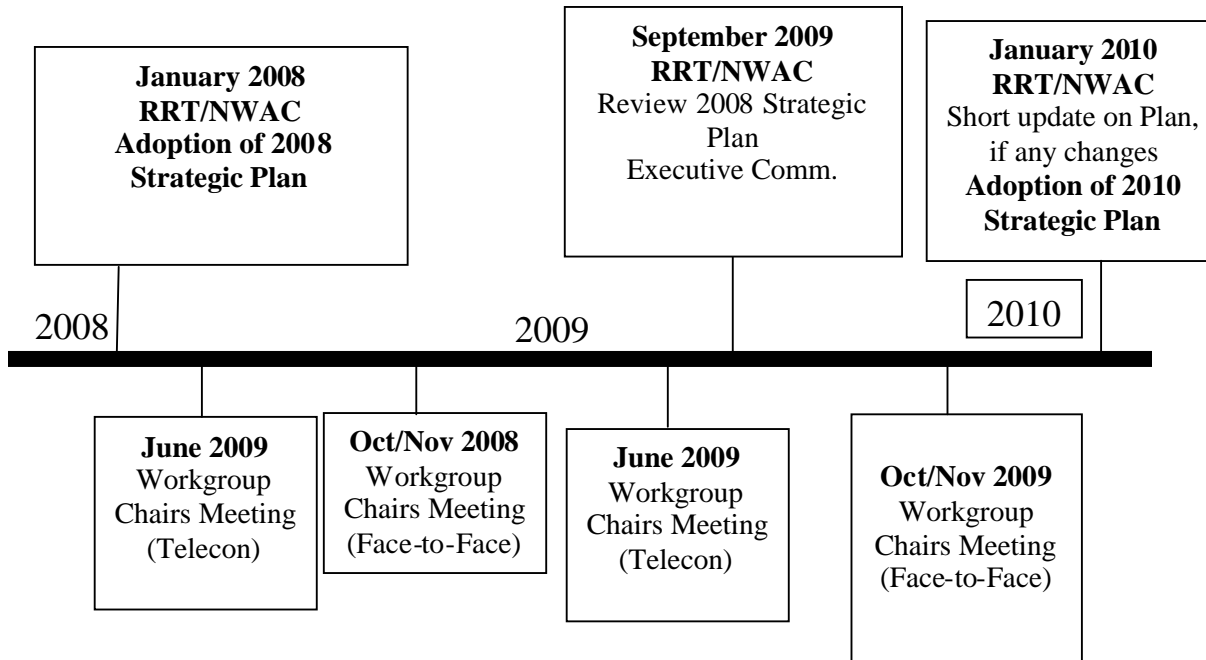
January 2008
RRT/NWAC
Adoption of 2008 Strategic Plan

September 2009
RRT/NWAC
Review 2008 Strategic Plan
Executive Comm.

January 2010
RRT/NWAC
Short update on Plan, if any changes
Adoption of 2010 Strategic Plan

2008

2009

2010

June 2009
Workgroup Chairs Meeting
(Telecon)

Oct/Nov 2008
Workgroup Chairs Meeting
(Face-to-Face)

June 2009
Workgroup Chairs Meeting
(Telecon)

Oct/Nov 2009
Workgroup Chairs Meeting
(Face-to-Face)